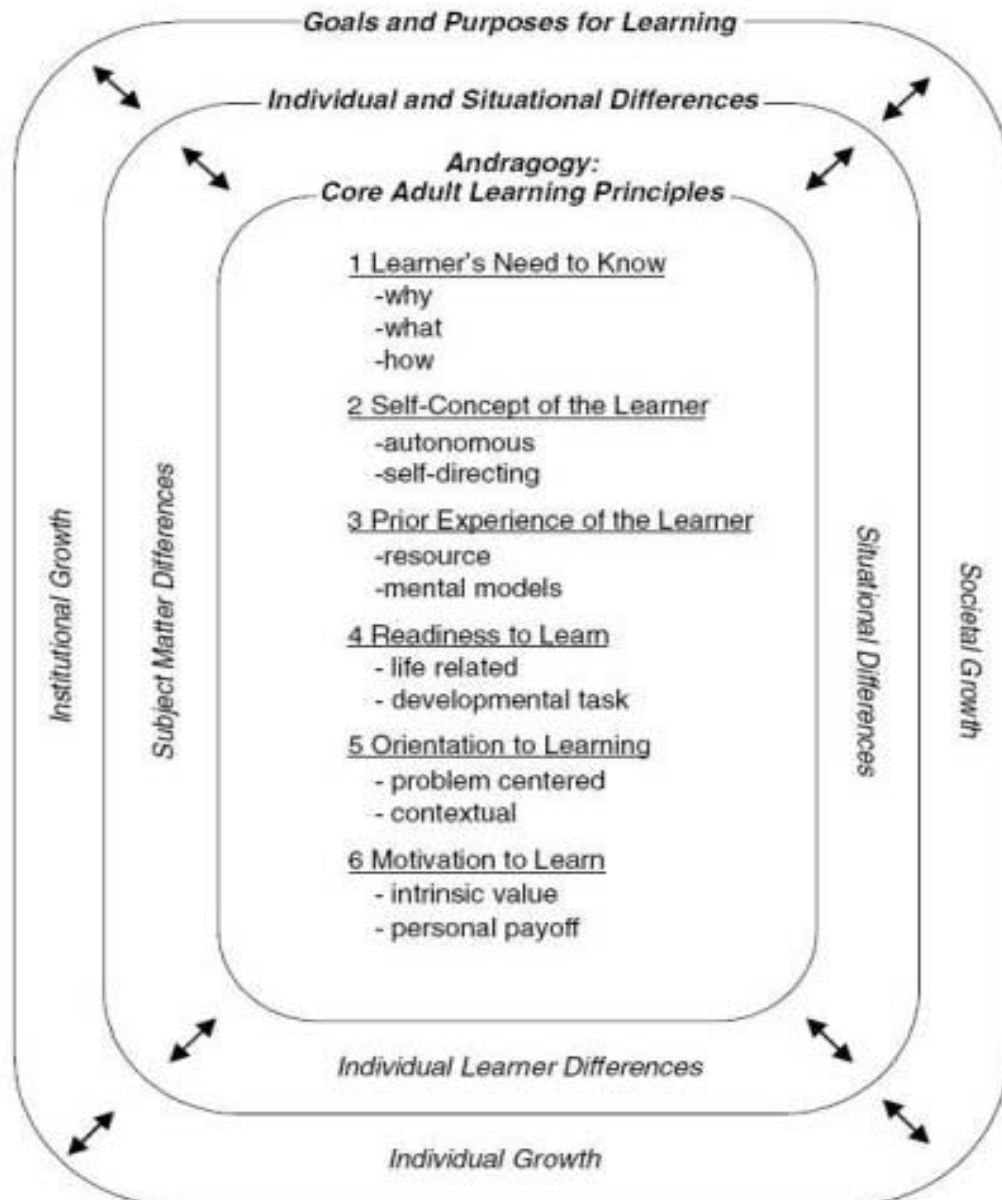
Goals and Purposes for Learning

Individual and Situational Differences

Andragogy:
Core Adult Learning Principles

1 Learner's Need to Know
-why
-what
-how

2 Self-Concept of the Learner
-autonomous
-self-directing

3 Prior Experience of the Learner
-resource
-mental models

4 Readiness to Learn
- life related
- developmental task

5 Orientation to Learning
- problem centered
- contextual

6 Motivation to Learn
- intrinsic value
- personal payoff

Institutional Growth

Subject Matter Differences

Situational Differences

Societal Growth

Individual Learner Differences

Individual Growth